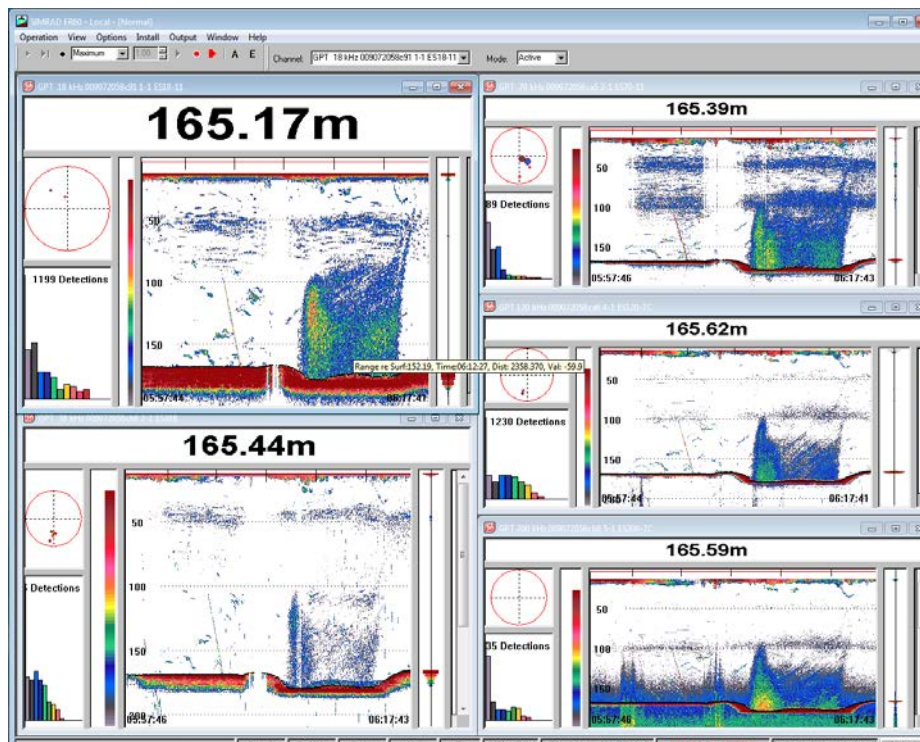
SIMRAD ER60 - Local - [Normal]
Operation View Options Install Output Window Help
Maximum A E Channel GPT 18 kHz 009072058c91 1-1 ES18-11 Mode Active

GPT 18 kHz 009072058c91 1-1 ES18-11
165.17m
1199 Detections
50
100
150
Range re Surf:152.19, Time:06:12:27, Dist: 2358.370, Val: -59.9
05:57:44
06:17:41

GPT 70 kHz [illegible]
165.39m
89 Detections
50
100
150
05:57:46
06:17:43

GPT 120 kHz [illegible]
165.62m
1230 Detections
50
100
150
05:57:44
06:17:41

GPT 38 kHz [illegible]
165.44m
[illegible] Detections
50
100
150
05:57:46
06:17:43

GPT 200 kHz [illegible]
165.59m
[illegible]5 Detections
50
100
150
05:57:46
06:17:43